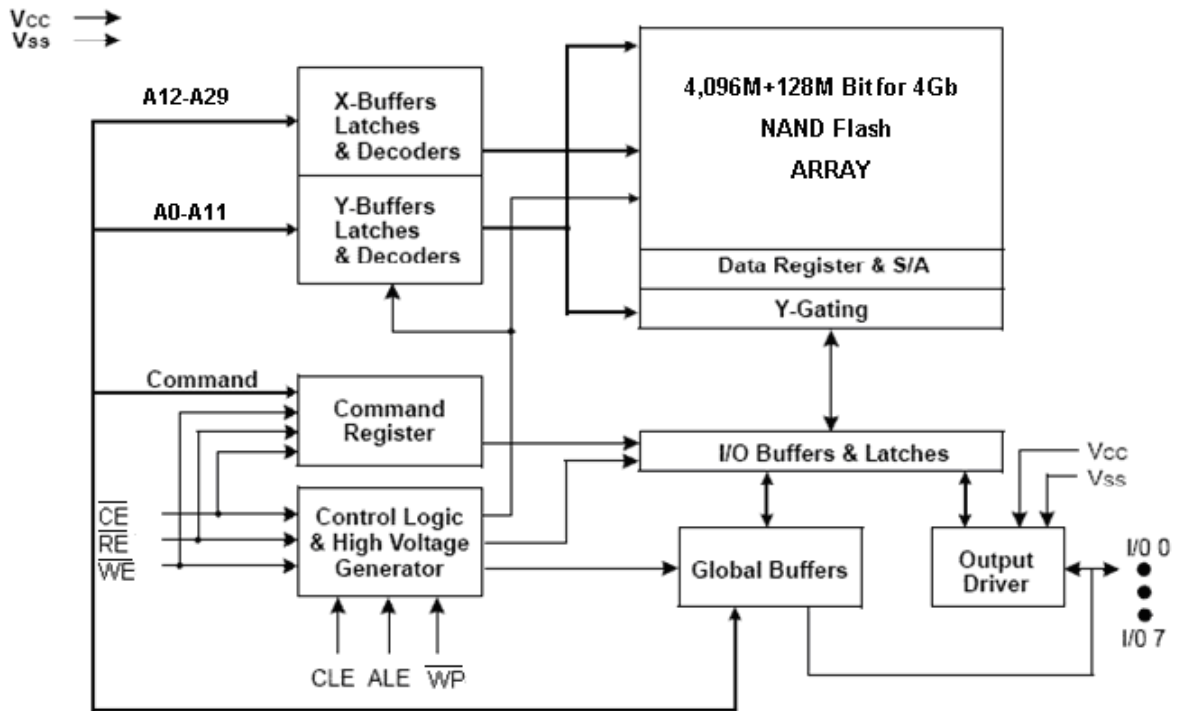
$V_{CC}$
$V_{SS}$

A12-A29

X-Buffers Latches & Decoders

A0-A11

Y-Buffers Latches & Decoders

4,096M+128M Bit for 4Gb NAND Flash ARRAY

Data Register & S/A

Y-Gating

Command

Command Register

I/O Buffers & Latches

Vcc

Vss

$\overline{CE}$
$\overline{RE}$
$\overline{WE}$

Control Logic & High Voltage Generator

Global Buffers

Output Driver

I/0 0

I/0 7

CLE ALE $\overline{WP}$